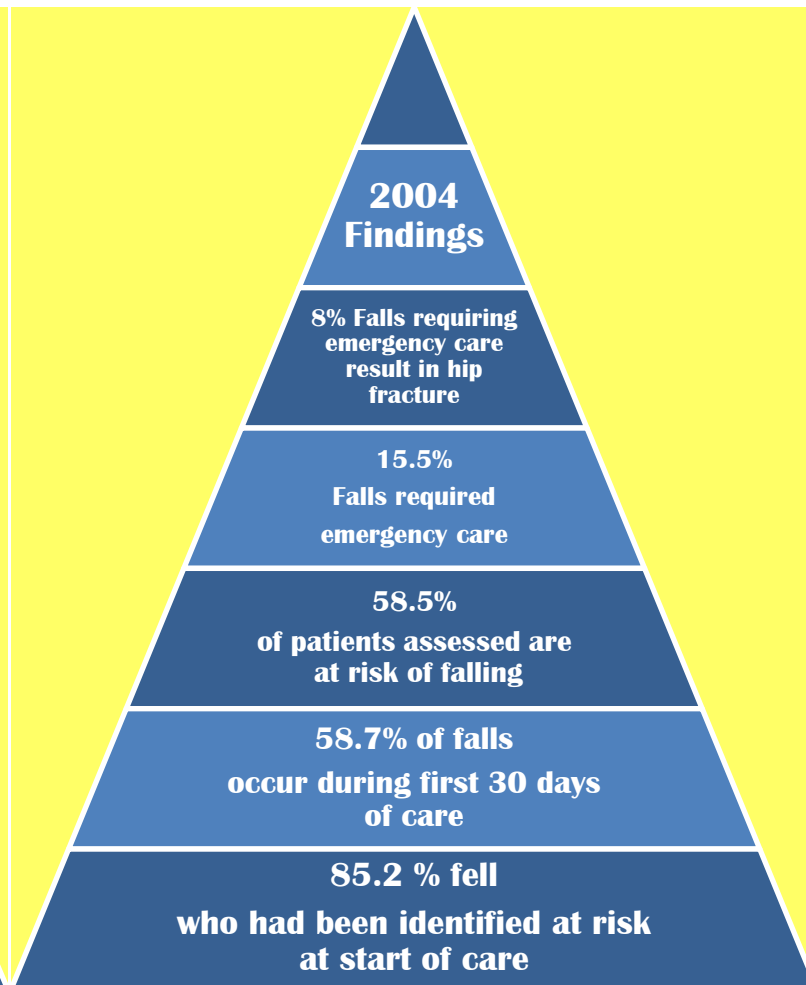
2004
Findings

8% Falls requiring emergency care result in hip fracture

15.5%
Falls required emergency care

58.5%
of patients assessed are at risk of falling

58.7% of falls
occur during first 30 days of care

85.2 % fell
who had been identified at risk at start of care